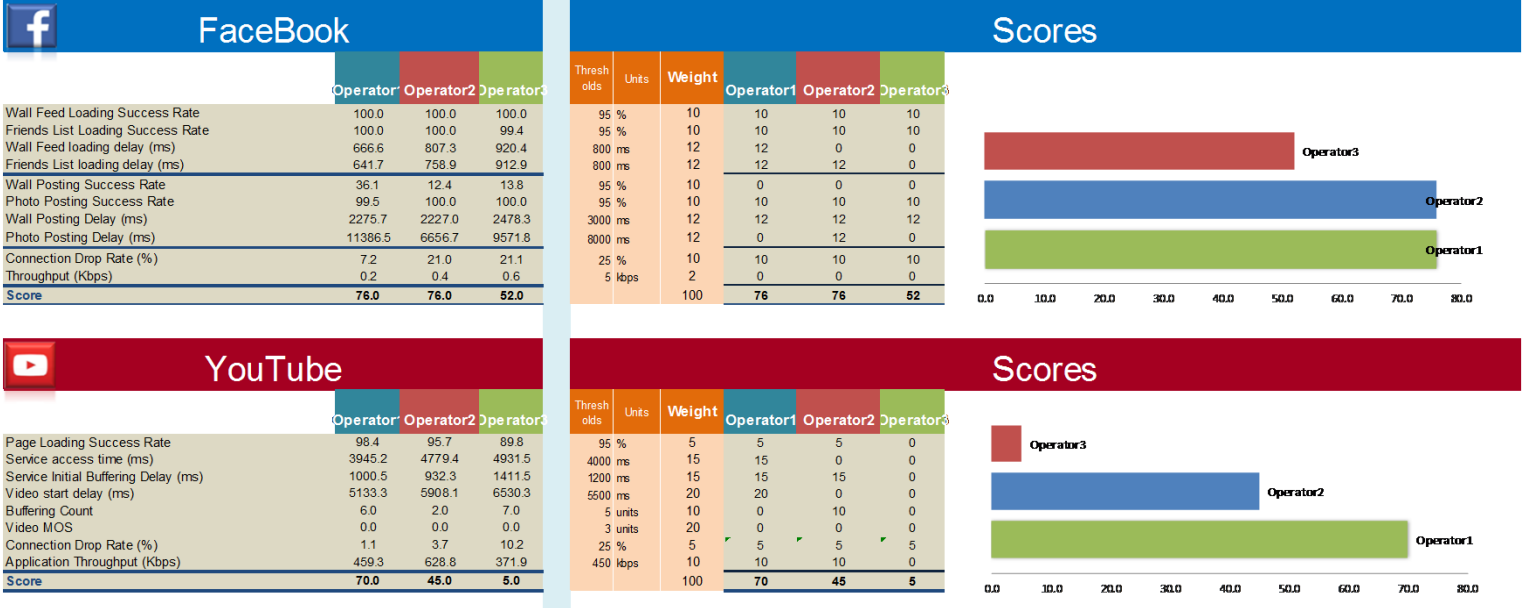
FaceBook

| | Operator1 | Operator2 | Operator3 |
|---|---|---|---|
| Wall Feed Loading Success Rate | 100.0 | 100.0 | 100.0 |
| Friends List Loading Success Rate | 100.0 | 100.0 | 99.4 |
| Wall Feed loading delay (ms) | 666.6 | 807.3 | 920.4 |
| Friends List loading delay (ms) | 641.7 | 758.9 | 912.9 |
| Wall Posting Success Rate | 36.1 | 12.4 | 13.8 |
| Photo Posting Success Rate | 99.5 | 100.0 | 100.0 |
| Wall Posting Delay (ms) | 2275.7 | 2227.0 | 2478.3 |
| Photo Posting Delay (ms) | 11386.5 | 6656.7 | 9571.8 |
| Connection Drop Rate (%) | 7.2 | 21.0 | 21.1 |
| Throughput (Kbps) | 0.2 | 0.4 | 0.6 |
| Score | 76.0 | 76.0 | 52.0 |

Scores

| Thresholds | Units | Weight | Operator1 | Operator2 | Operator3 |
|---|---|---|---|---|---|
| 95 | % | 10 | 10 | 10 | 10 |
| 95 | % | 10 | 10 | 10 | 10 |
| 800 | ms | 12 | 12 | 0 | 0 |
| 800 | ms | 12 | 12 | 12 | 0 |
| 95 | % | 10 | 0 | 0 | 0 |
| 95 | % | 10 | 10 | 10 | 10 |
| 3000 | ms | 12 | 12 | 12 | 12 |
| 8000 | ms | 12 | 0 | 12 | 0 |
| 25 | % | 10 | 10 | 10 | 10 |
| 5 | kbps | 2 | 0 | 0 | 0 |
| | | 100 | 76 | 76 | 52 |

Operator3
Operator2
Operator1
0.0 10.0 20.0 30.0 40.0 50.0 60.0 70.0 80.0

YouTube

| | Operator1 | Operator2 | Operator3 |
|---|---|---|---|
| Page Loading Success Rate | 98.4 | 95.7 | 89.8 |
| Service access time (ms) | 3945.2 | 4779.4 | 4931.5 |
| Service Initial Buffering Delay (ms) | 1000.5 | 932.3 | 1411.5 |
| Video start delay (ms) | 5133.3 | 5908.1 | 6530.3 |
| Buffering Count | 6.0 | 2.0 | 7.0 |
| Video MOS | 0.0 | 0.0 | 0.0 |
| Connection Drop Rate (%) | 1.1 | 3.7 | 10.2 |
| Application Throughput (Kbps) | 459.3 | 628.8 | 371.9 |
| Score | 70.0 | 45.0 | 5.0 |

Scores

| Thresholds | Units | Weight | Operator1 | Operator2 | Operator3 |
|---|---|---|---|---|---|
| 95 | % | 5 | 5 | 5 | 0 |
| 4000 | ms | 15 | 15 | 0 | 0 |
| 1200 | ms | 15 | 15 | 15 | 0 |
| 5500 | ms | 20 | 20 | 0 | 0 |
| 5 | units | 10 | 0 | 10 | 0 |
| 3 | units | 20 | 0 | 0 | 0 |
| 25 | % | 5 | 5 | 5 | 5 |
| 450 | kbps | 10 | 10 | 10 | 0 |
| | | 100 | 70 | 45 | 5 |

Operator3
Operator2
Operator1
0.0 10.0 20.0 30.0 40.0 50.0 60.0 70.0 80.0